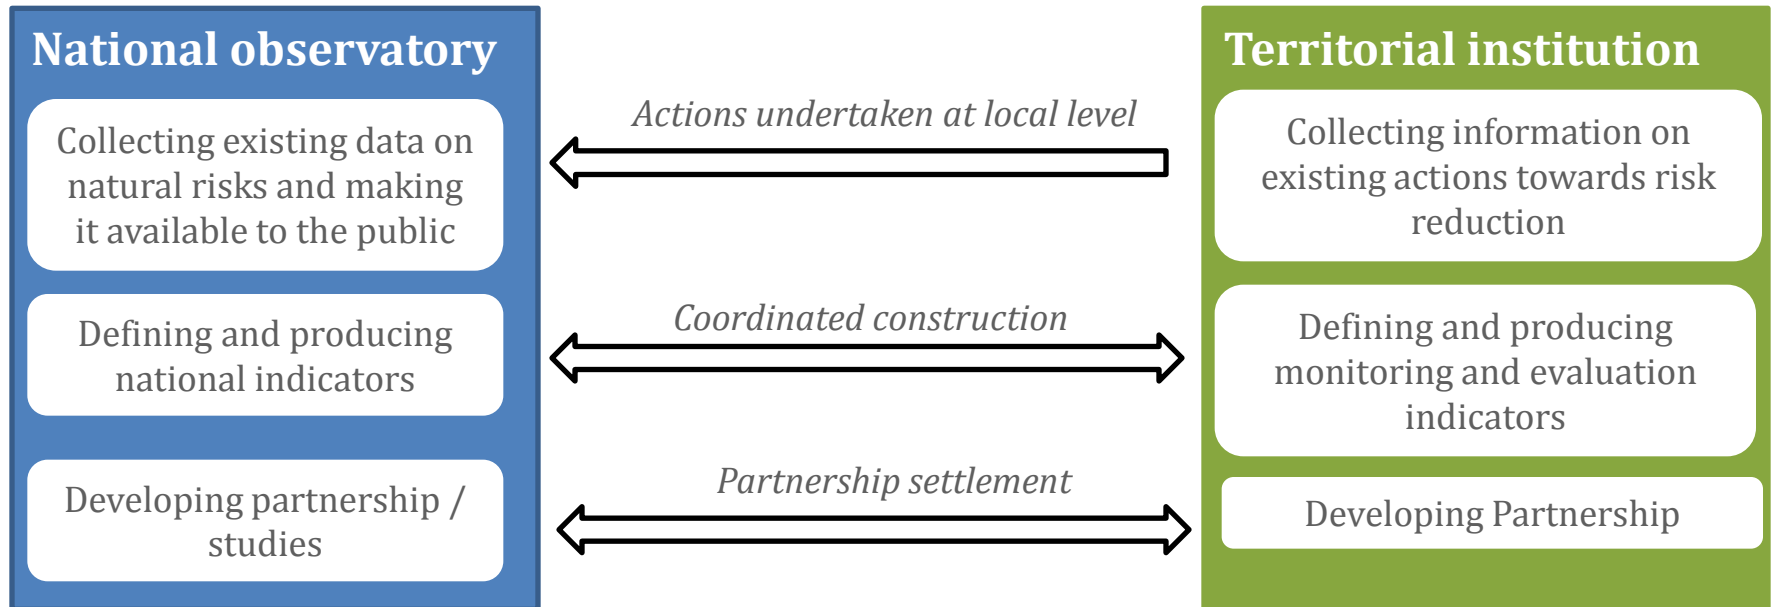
National observatory

Collecting existing data on natural risks and making it available to the public

Defining and producing national indicators

Developing partnership / studies

Actions undertaken at local level

Coordinated construction

Partnership settlement

Territorial institution

Collecting information on existing actions towards risk reduction

Defining and producing monitoring and evaluation indicators

Developing Partnership